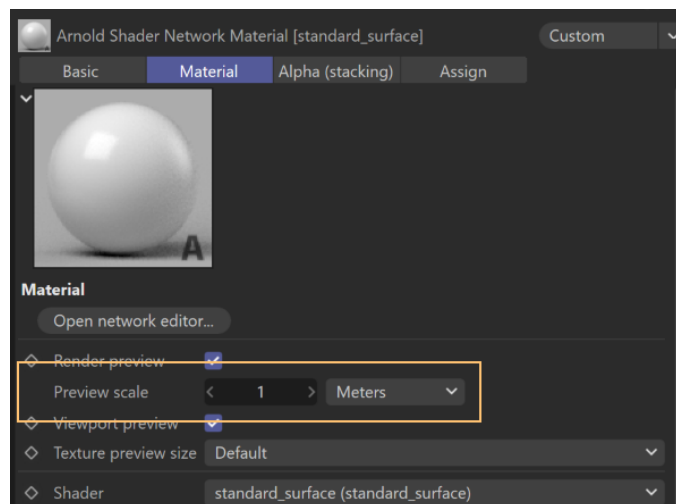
Arnold Shader Network Material [standard_surface]
Custom

Basic
Material
Alpha (stacking)
Assign

A

Material

Open network editor...

Render preview

Preview scale
1
Meters

Viewport preview

Texture preview size
Default

Shader
standard_surface (standard_surface)